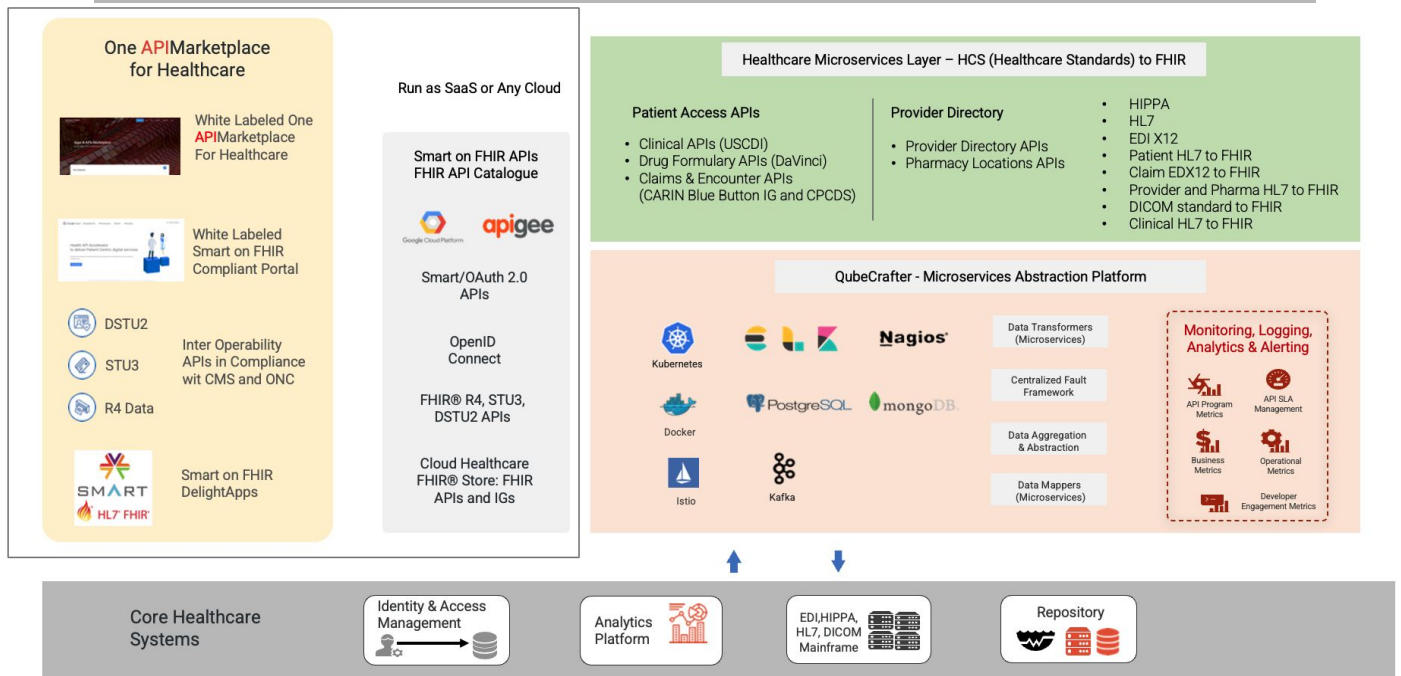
One APIMarketplace for Healthcare

White Labeled One APIMarketplace For Healthcare

White Labeled Smart on FHIR Compliant Portal

DSTU2

STU3

R4 Data

Inter Operability APIs in Compliance wit CMS and ONC

SMART HL7 FHIR

Smart on FHIR DelightApps

Run as SaaS or Any Cloud

Smart on FHIR APIs FHIR API Catalogue

Google Cloud Platform apigee

Smart/OAuth 2.0 APIs

OpenID Connect

FHIR® R4, STU3, DSTU2 APIs

Cloud Healthcare FHIR® Store: FHIR APIs and IGs

Healthcare Microservices Layer – HCS (Healthcare Standards) to FHIR

Patient Access APIs
- Clinical APIs (USCDI)
- Drug Formulary APIs (DaVinci)
- Claims & Encounter APIs (CARIN Blue Button IG and CPCDS)

Provider Directory
- Provider Directory APIs
- Pharmacy Locations APIs

- HIPPA
- HL7
- EDI X12
- Patient HL7 to FHIR
- Claim EDX12 to FHIR
- Provider and Pharma HL7 to FHIR
- DICOM standard to FHIR
- Clinical HL7 to FHIR

QubeCrafter - Microservices Abstraction Platform

Kubernetes

Nagios

Docker

PostgreSQL

mongoDB

Istio

Kafka

Data Transformers (Microservices)

Centralized Fault Framework

Data Aggregation & Abstraction

Data Mappers (Microservices)

Monitoring, Logging, Analytics & Alerting

API Program Metrics

API SLA Management

Business Metrics

Operational Metrics

Developer Engagement Metrics

Core Healthcare Systems

Identity & Access Management

Analytics Platform

EDI,HIPPA, HL7, DICOM Mainframe

Repository